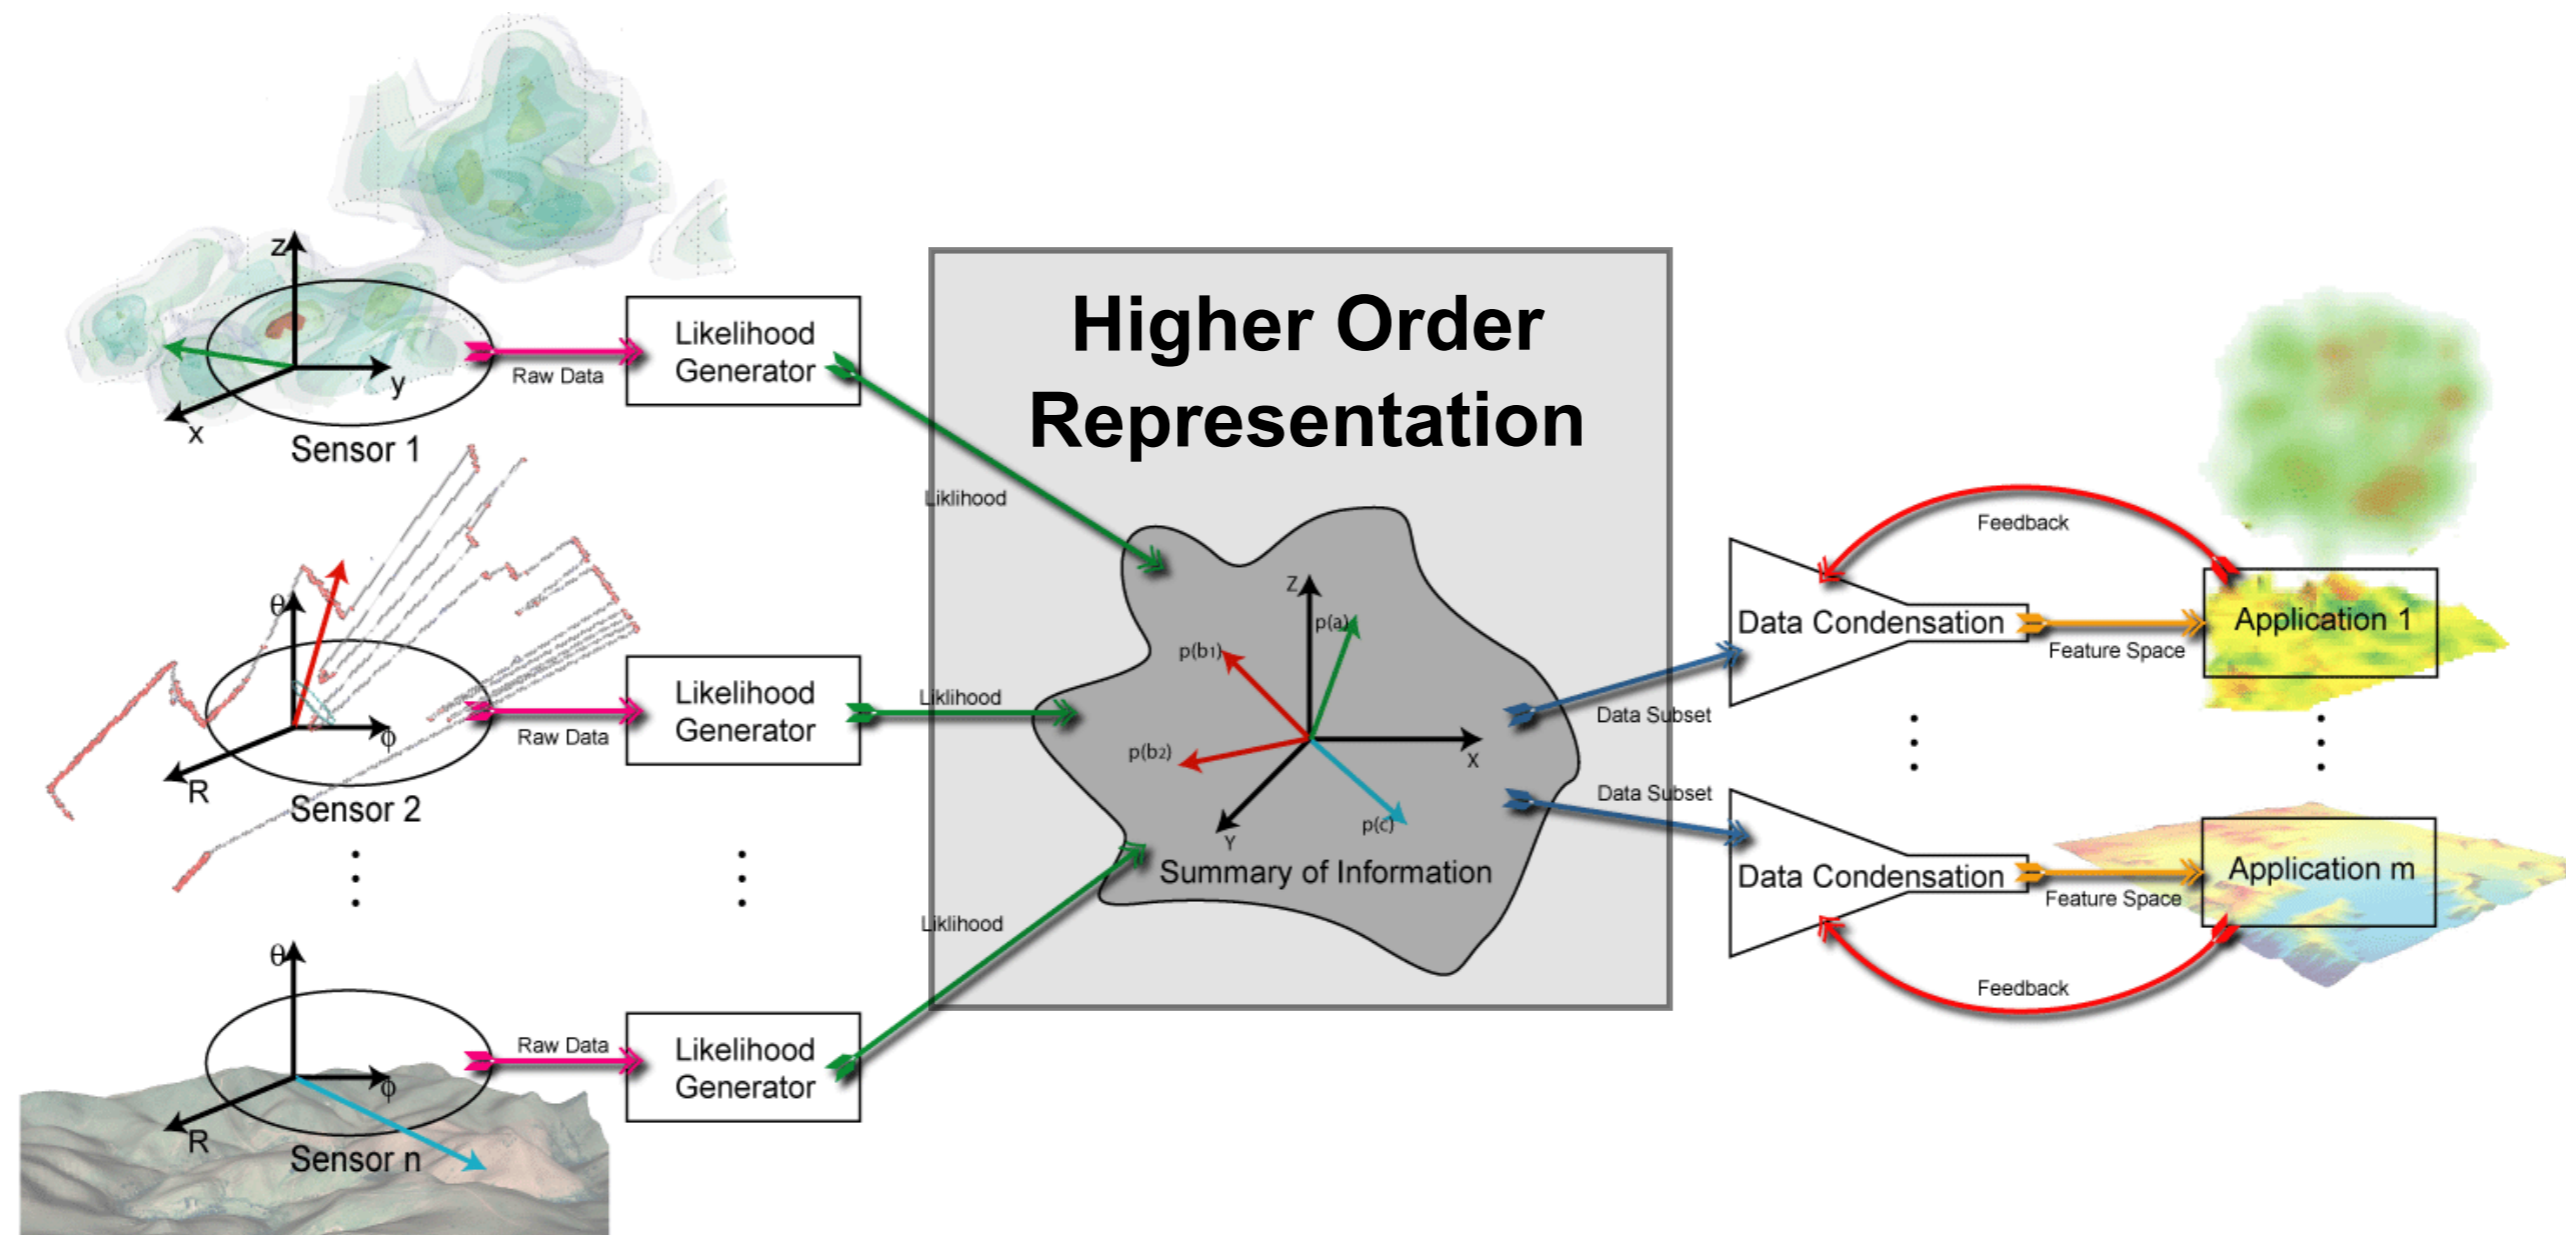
z
y
x
Sensor 1
Raw Data
Likelihood Generator
θ
φ
R
Sensor 2
Raw Data
Likelihood Generator
θ
φ
R
Sensor n
Raw Data
Likelihood Generator
Higher Order Representation
Liklihood
Liklihood
Liklihood
Z
p(a)
p(b1)
p(b2)
X
Y
p(c)
Summary of Information
Data Subset
Data Subset
Feedback
Data Condensation
Feature Space
Application 1
Data Condensation
Feature Space
Application m
Feedback